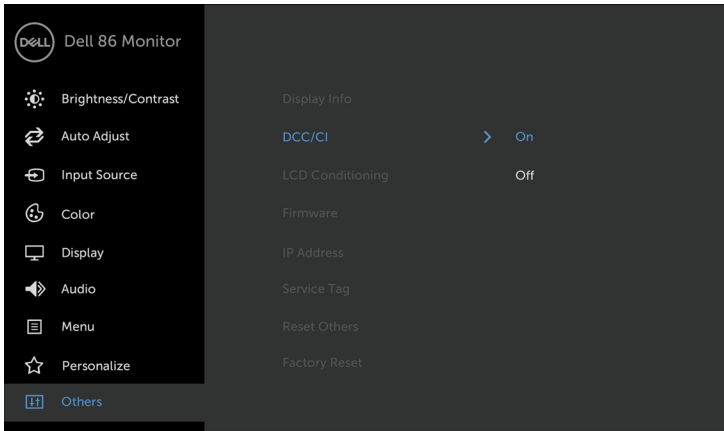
DELL Dell 86 Monitor

Brightness/Contrast
Auto Adjust
Input Source
Color
Display
Audio
Menu
Personalize
Others

Display Info
DCC/CI
LCD Conditioning
Firmware
IP Address
Service Tag
Reset Others
Factory Reset

On
Off